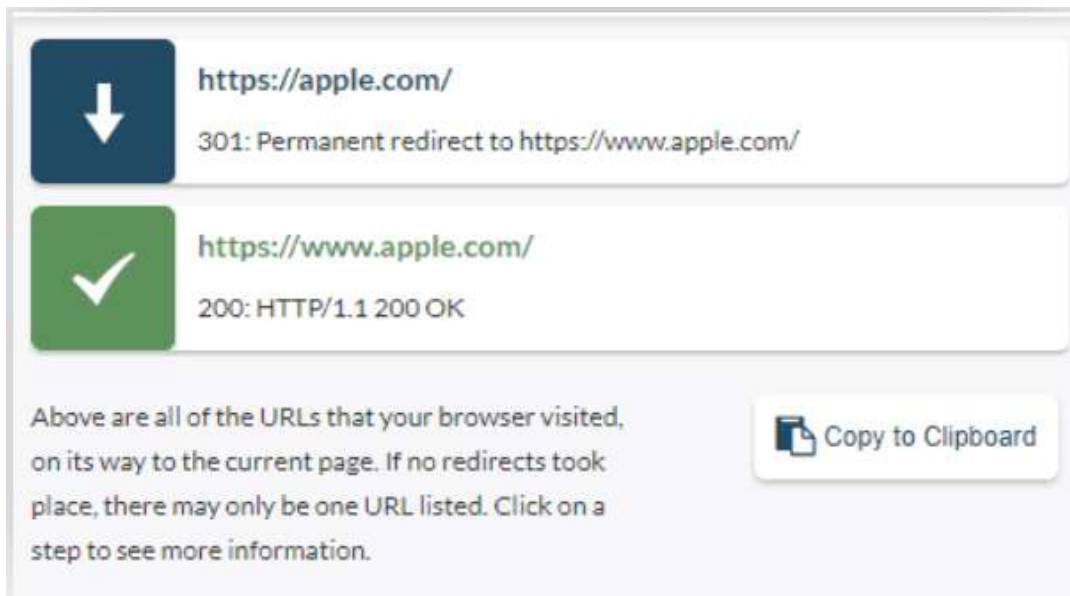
https://apple.com/

301: Permanent redirect to https://www.apple.com/

https://www.apple.com/

200: HTTP/1.1 200 OK

Above are all of the URLs that your browser visited, on its way to the current page. If no redirects took place, there may only be one URL listed. Click on a step to see more information.

Copy to Clipboard